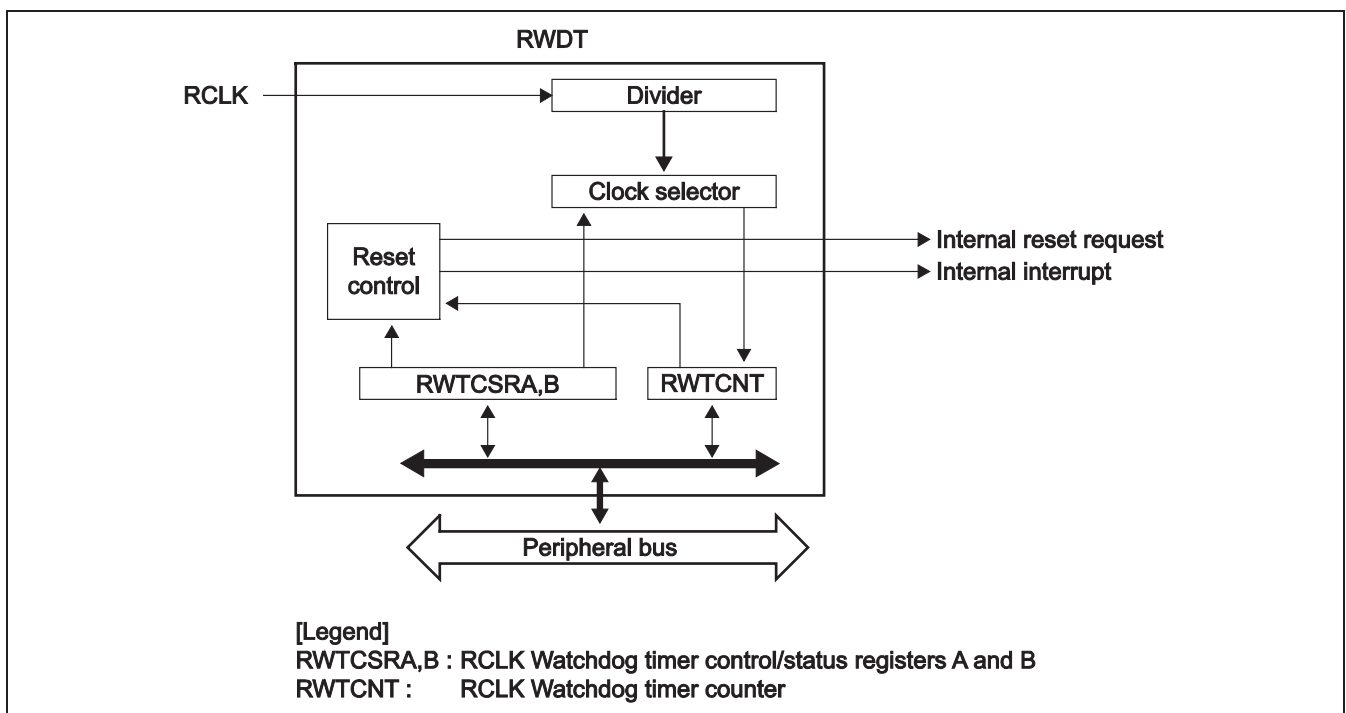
RWDT

RCLK

Divider

Clock selector

Reset control

Internal reset request

Internal interrupt

RWTCSRA,B

RWTCNT

Peripheral bus

[Legend]
RWTCSRA,B : RCLK Watchdog timer control/status registers A and B
RWTCNT : RCLK Watchdog timer counter